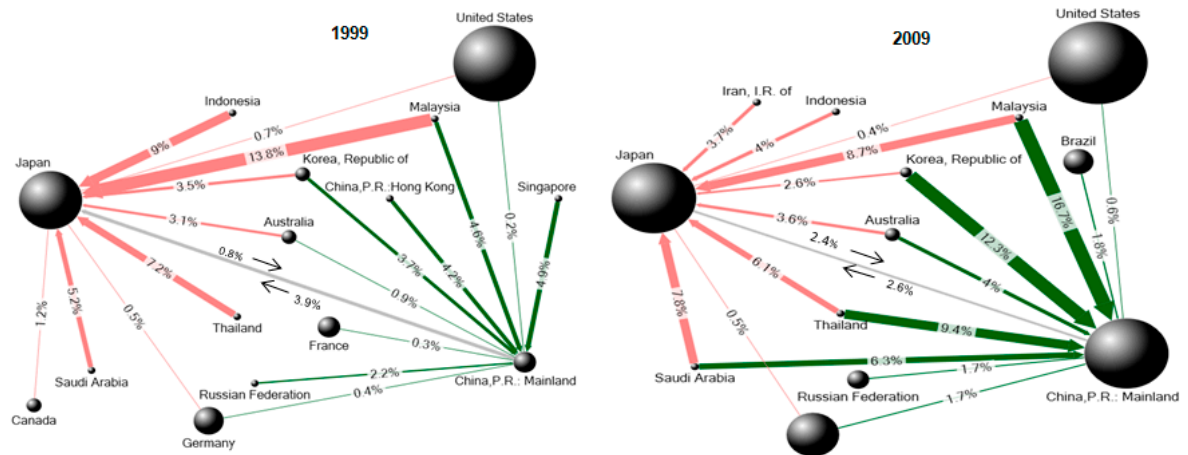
1999

United States
Indonesia
Malaysia
Japan
9%
0.7%
13.8%
Korea, Republic of
3.5%
China,P.R.:Hong Kong
Singapore
3.1%
Australia
0.2%
4.6%
0.8%
7.2%
3.9%
3.7%
4.2%
4.9%
1.2%
5.2%
0.5%
0.9%
Thailand
France
0.3%
Saudi Arabia
2.2%
China,P.R.: Mainland
Russian Federation
0.4%
Canada
Germany

2009

United States
Iran, I.R. of
Indonesia
Malaysia
Japan
3.7%
4%
0.4%
8.7%
Brazil
Korea, Republic of
2.6%
16.7%
0.6%
3.6%
Australia
12.3%
1.8%
2.4%
6.1%
2.6%
4%
7.8%
0.5%
Thailand
9.4%
6.3%
Saudi Arabia
1.7%
Russian Federation
1.7%
China,P.R.: Mainland